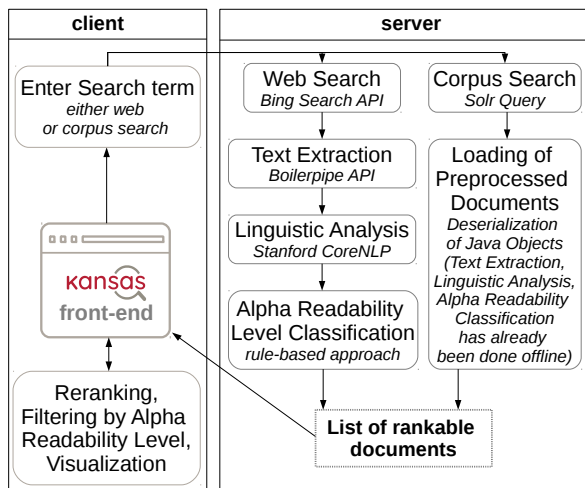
client

server

Enter Search term
either web
or corpus search

Web Search
Bing Search API

Corpus Search
Solr Query

Text Extraction
Boilerpipe API

Linguistic Analysis
Stanford CoreNLP

Alpha Readability Level Classification
rule-based approach

Loading of Preprocessed Documents
Deserialization of Java Objects (Text Extraction, Linguistic Analysis, Alpha Readability Classification has already been done offline)

kansas
front-end

Reranking, Filtering by Alpha Readability Level, Visualization

List of rankable documents